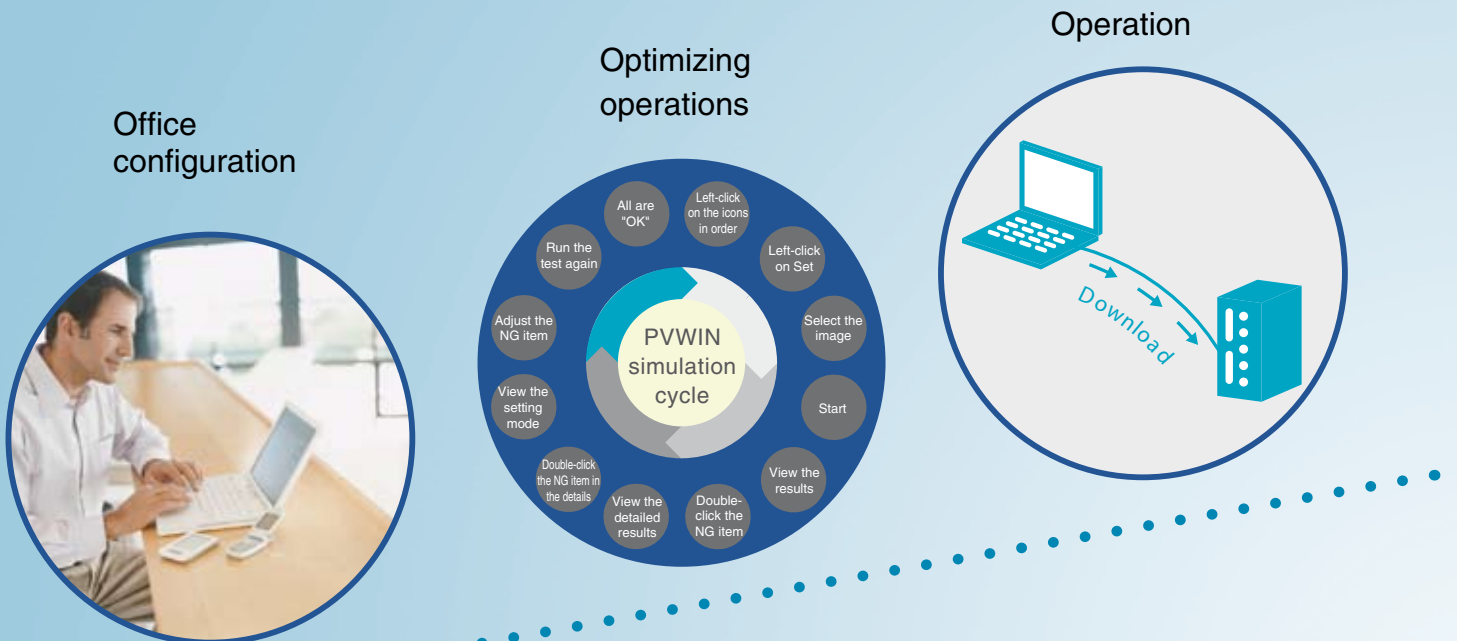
Office configuration

Optimizing operations

Operation

PVWIN simulation cycle

Left-click on the icons in order

Left-click on Set

Select the image

Start

View the results

Double-click the NG item

View the detailed results

Double-click the NG item in the details

View the setting mode

Adjust the NG item

Run the test again

All are "OK"

Download